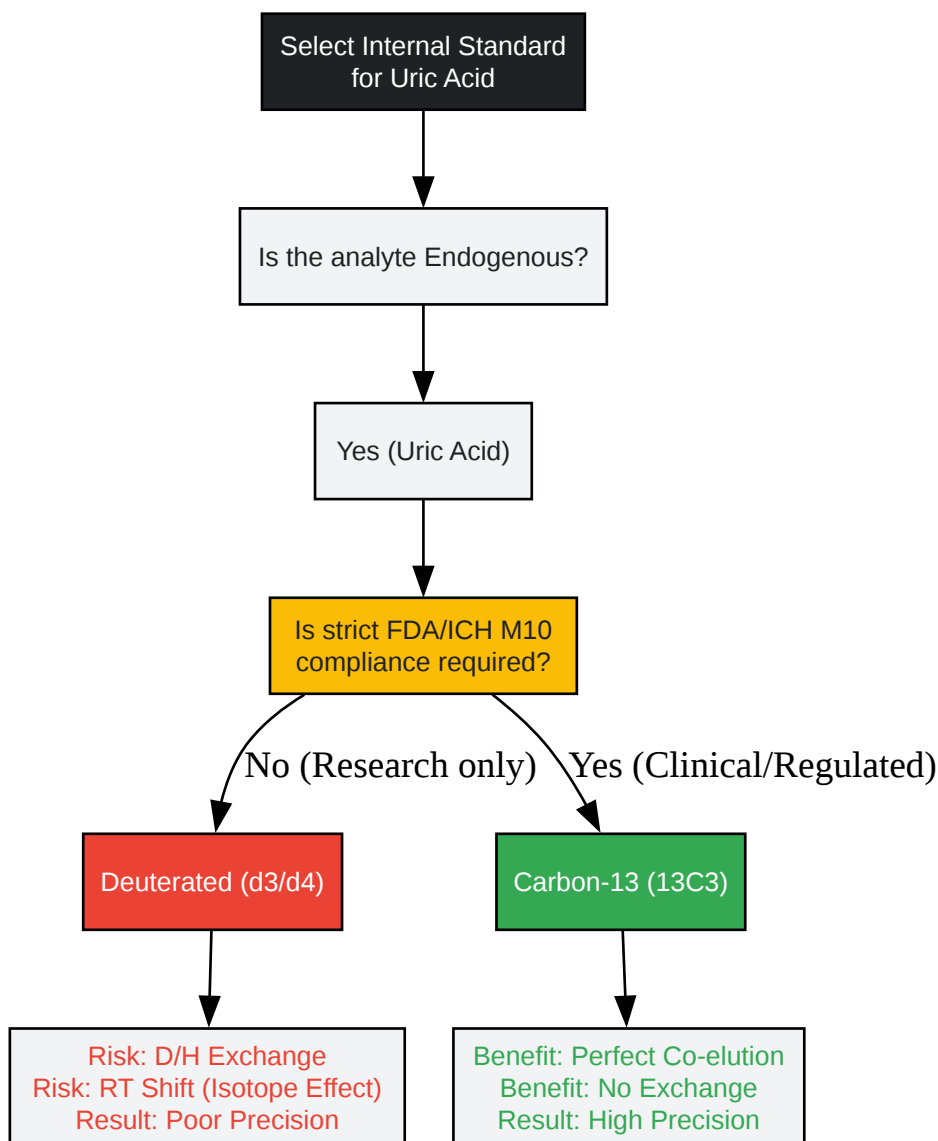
Select Internal Standard for Uric Acid

Is the analyte Endogenous?

Yes (Uric Acid)

Is strict FDA/ICH M10 compliance required?

No (Research only)

Yes (Clinical/Regulated)

Deuterated (d3/d4)

Carbon-13 (13C3)

Risk: D/H Exchange
Risk: RT Shift (Isotope Effect)
Result: Poor Precision

Benefit: Perfect Co-elution
Benefit: No Exchange
Result: High Precision